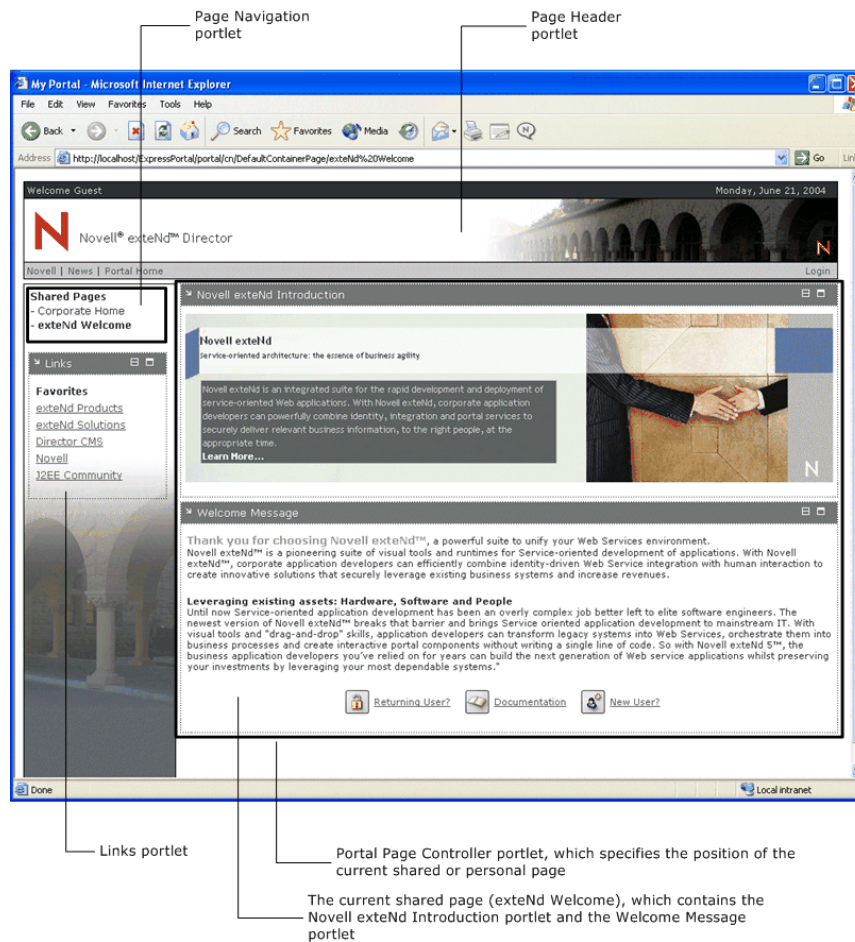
Page Navigation portlet

Page Header portlet

My Portal - Microsoft Internet Explorer

File Edit View Favorites Tools Help

Back Search Favorites Media

Address http://localhost/ExpressPortal/portal/cn/DefaultContainerPage/exteNd%20Welcome Go Links

Welcome Guest Monday, June 21, 2004

Novell® exteNd™ Director

Novell | News | Portal Home Login

Shared Pages
- Corporate Home
- exteNd Welcome

Links

Favorites
exteNd Products
exteNd Solutions
Director CMS
Novell
J2EE Community

Novell exteNd Introduction

Novell exteNd
Service-oriented architecture: the essence of business agility

Novell exteNd is an integrated suite for the rapid development and deployment of service-oriented Web applications. With Novell exteNd, corporate application developers can powerfully combine identity, integration and portal services to securely deliver relevant business information, to the right people, at the appropriate time.
Learn More...

Welcome Message

Thank you for choosing Novell exteNd™, a powerful suite to unify your Web Services environment.
Novell exteNd™ is a pioneering suite of visual tools and runtimes for Service-oriented development of applications. With Novell exteNd™, corporate application developers can efficiently combine identity-driven Web Service integration with human interaction to create innovative solutions that securely leverage existing business systems and increase revenues.

Leveraging existing assets: Hardware, Software and People
Until now Service-oriented application development has been an overly complex job better left to elite software engineers. The newest version of Novell exteNd™ breaks that barrier and brings Service oriented application development to mainstream IT. With visual tools and "drag-and-drop" skills, application developers can transform legacy systems into Web Services, orchestrate them into business processes and create interactive portal components without writing a single line of code. So with Novell exteNd 5™, the business application developers you've relied on for years can build the next generation of Web service applications whilst preserving your investments by leveraging your most dependable systems."

Returning User? Documentation New User?

Done Local intranet

Links portlet

Portal Page Controller portlet, which specifies the position of the current shared or personal page

The current shared page (exteNd Welcome), which contains the Novell exteNd Introduction portlet and the Welcome Message portlet